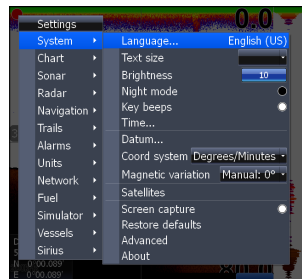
0.0

Settings
System
Chart
Sonar
Radar
Navigation
Trails
Alarms
Units
Network
Fuel
Simulator
Vessels
Sirius

Language... English (US)
Text size
Brightness 10
Night mode
Key beeps
Time...
Datum...
Coord system Degrees/Minutes
Magnetic variation Manual: 0°
Satellites
Screen capture
Restore defaults
Advanced
About

N 0°00.089'
E 0°00.089'